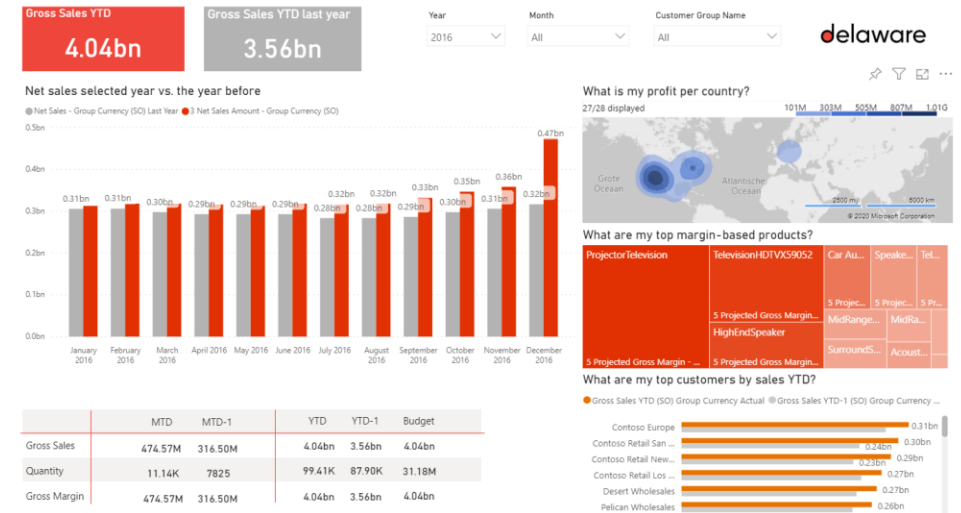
Gross Sales YTD
4.04bn

Gross Sales YTD last year
3.56bn

Year
2016

Month
All

Customer Group Name
All

delaware

Net sales selected year vs. the year before

Net Sales - Group Currency (SO) Last Year  3 Net Sales Amount - Group Currency (SO)

0.5bn
0.4bn
0.3bn
0.2bn
0.1bn
0bn

0.31bn 0.31bn 0.30bn 0.29bn 0.29bn 0.29bn 0.28bn 0.32bn 0.28bn 0.32bn 0.29bn 0.33bn 0.30bn 0.35bn 0.31bn 0.36bn 0.32bn 0.47bn

January 2016
February 2016
March 2016
April 2016
May 2016
June 2016
July 2016
August 2016
September 2016
October 2016
November 2016
December 2016

| | MTD | MTD-1 | YTD | YTD-1 | Budget |
|---|---|---|---|---|---|
| Gross Sales | 474.57M | 316.50M | 4.04bn | 3.56bn | 4.04bn |
| Quantity | 11.14K | 7825 | 99.41K | 87.90K | 31.18M |
| Gross Margin | 474.57M | 316.50M | 4.04bn | 3.56bn | 4.04bn |

What is my profit per country?
27/28 displayed
101M 303M 505M 807M 1.01G
Grote Oceaan
Atlantische Oceaan
2500 mi
5000 km
© 2020 Microsoft Corporation

What are my top margin-based products?
ProjectorTelevision
5 Projected Gross Margin - ...
TelevisionHDTVX59052
5 Projected Gross Margin...
HighEndSpeaker
5 Projected Gross Margin...
Car Au...
5 Projec...
Speake...
5 Projec...
Te...
5 Pr...
MidRange...
MidRa...
SurroundS...
Acoust...

What are my top customers by sales YTD?
Gross Sales YTD (SO) Group Currency Actual  Gross Sales YTD-1 (SO) Group Currency ...

Contoso Europe 0.31bn
Contoso Retail San ... 0.30bn 0.24bn
Contoso Retail New... 0.28bn 0.23bn
Contoso Retail Los ... 0.27bn
Desert Wholesales 0.27bn
Pelican Wholesales 0.26bn